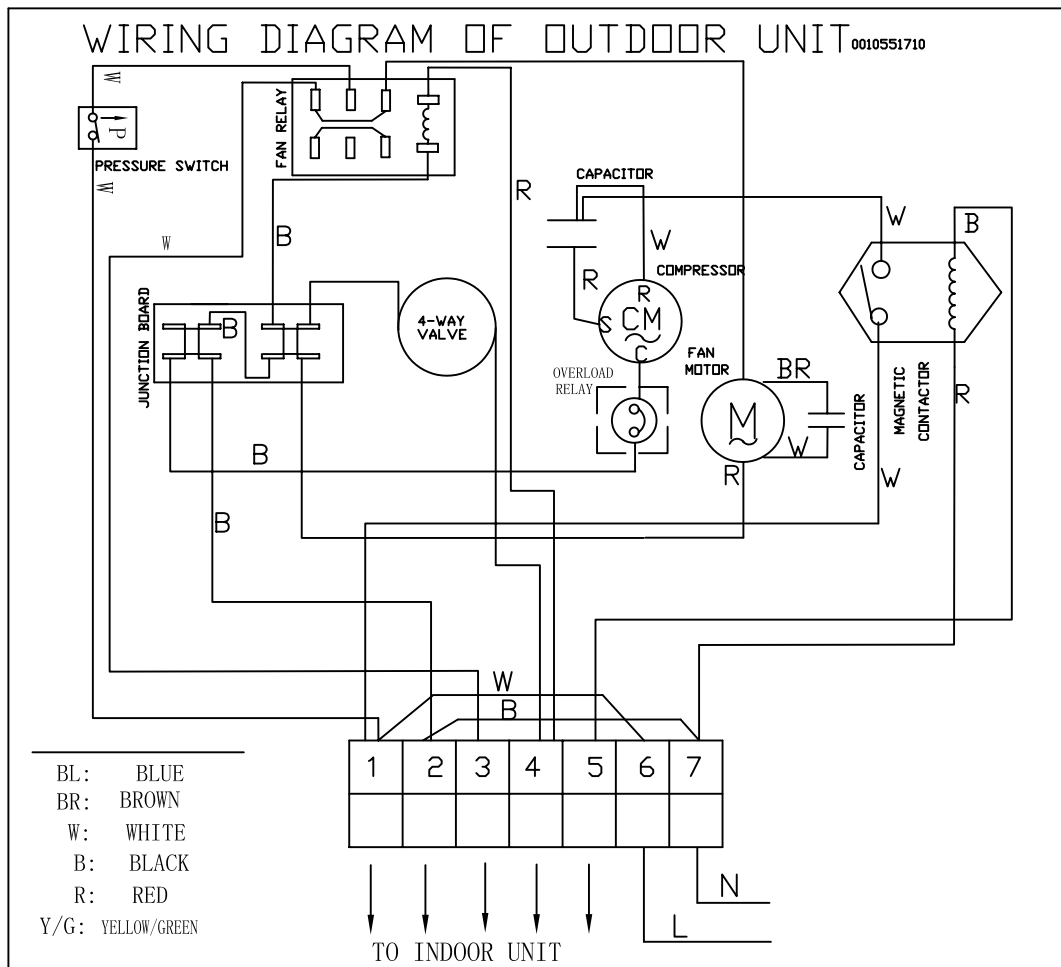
WIRING DIAGRAM OF OUTDOOR UNIT 0010551710

W

P

PRESSURE SWITCH

W

FAN RELAY

W

B

R

CAPACITOR

W

B

W

R

COMPRESSOR

R

S CM

C

JUNCTION BOARD

B

4-WAY VALVE

OVERLOAD RELAY

FAN MOTOR

BR

M

W

R

CAPACITOR

MAGNETIC CONTACTOR

R

W

B

B

W

B

BL: BLUE
BR: BROWN
W: WHITE
B: BLACK
R: RED
Y/G: YELLOW/GREEN

| 1 | 2 | 3 | 4 | 5 | 6 | 7 |
|---|---|---|---|---|---|---|
| | | | | | | |

N

L

TO INDOOR UNIT